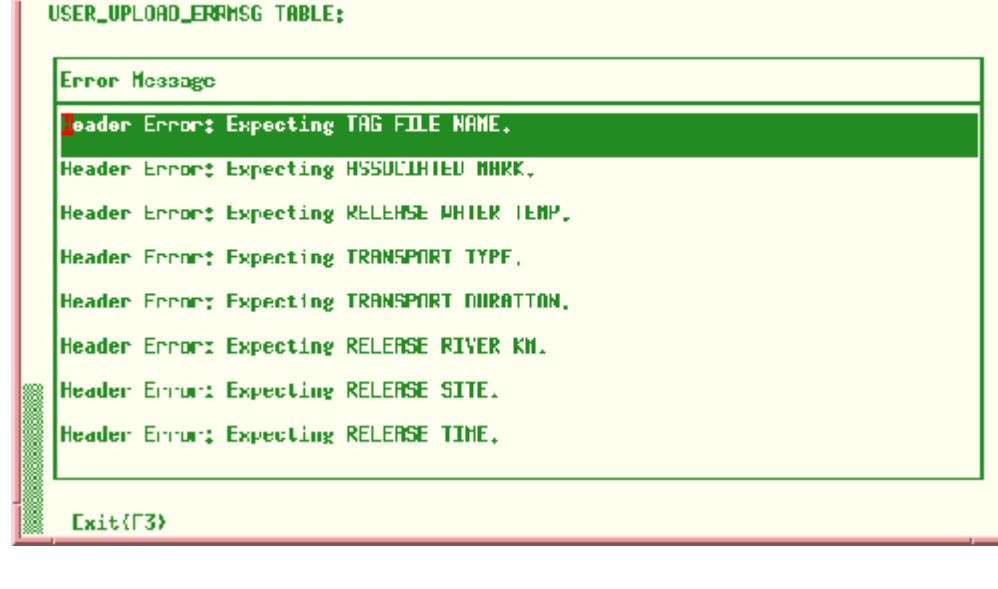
USER_UPLOAD_ERRMSG TABLE:

Error Message

Header Error: Expecting TAG FILE NAME.

Header Error: Expecting ASSOCIATED MARK.

Header Error: Expecting RELEASE WATER TEMP.

Header Error: Expecting TRANSPORT TYPE.

Header Error: Expecting TRANSPORT DURATION.

Header Error: Expecting RELEASE RIVER KM.

Header Error: Expecting RELEASE SITE.

Header Error: Expecting RELEASE TIME.

Exit(F3)